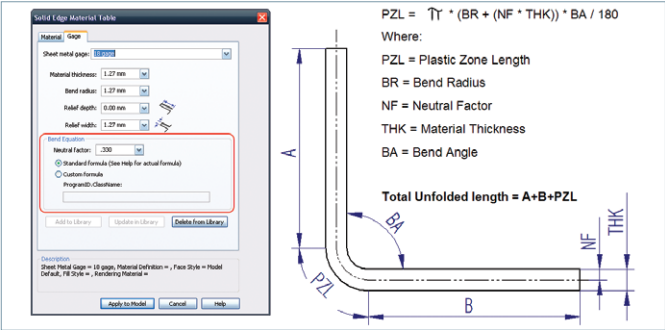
Solid Edge Material Table

Material | Gage

Sheet metal gage: 18 gage

Material thickness: 1.27 mm

Bend radius: 1.27 mm

Relief depth: 0.00 mm

Relief width: 1.27 mm

Bend Equation

Neutral factor: .330

Standard formula (See Help for actual formula)

Custom formula

ProgramID.ClassName:

Add to Library | Update in Library | Delete from Library

Description

Sheet Metal Gage = 18 gage, Material Definition = , Face Style = Model Default, Fill Style = , Rendering Material =

Apply to Model | Cancel | Help

PZL = $\pi$ * (BR + (NF * THK)) * BA / 180

Where:

PZL = Plastic Zone Length

BR = Bend Radius

NF = Neutral Factor

THK = Material Thickness

BA = Bend Angle

Total Unfolded length = A+B+PZL

A

BA

PZL

B

NF

THK